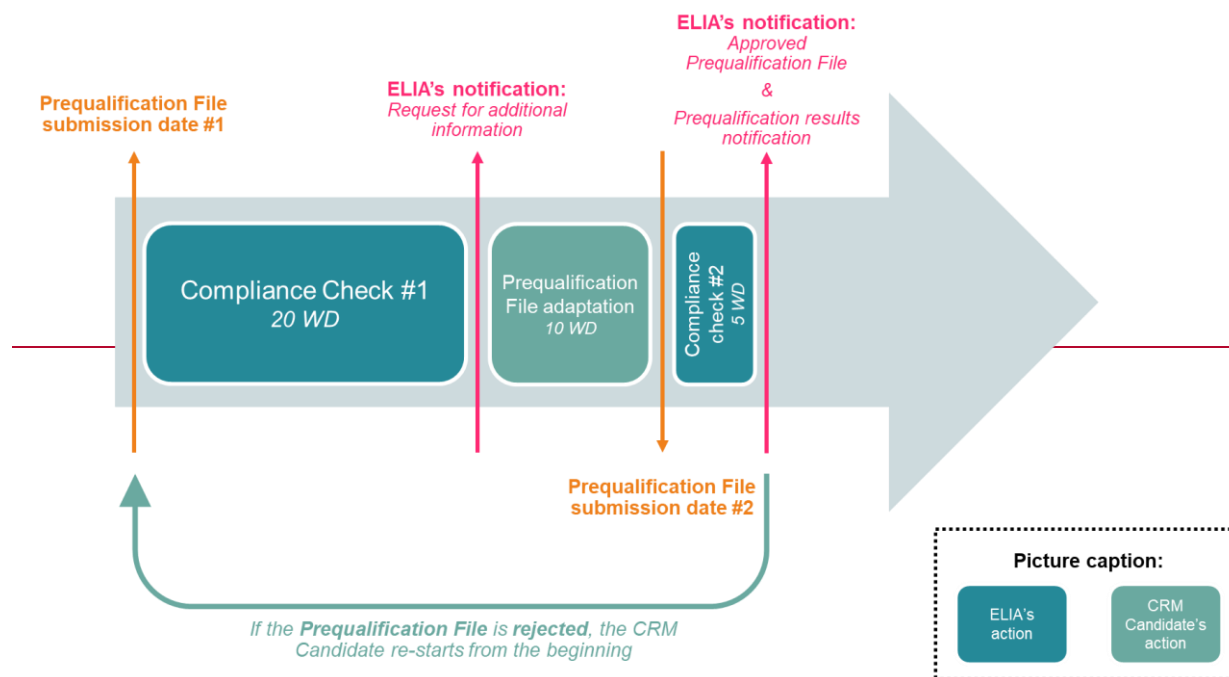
ELIA's notification:
Approved Prequalification File
&
Prequalification results notification

Prequalification File submission date #1

ELIA's notification:
Request for additional information

Compliance Check #1
20 WD

Prequalification File adaptation
10 WD

Compliance check #2
5 WD

Prequalification File submission date #2

If the **Prequalification File** is **rejected**, the CRM Candidate re-starts from the beginning

Picture caption:

ELIA's action

CRM Candidate's action